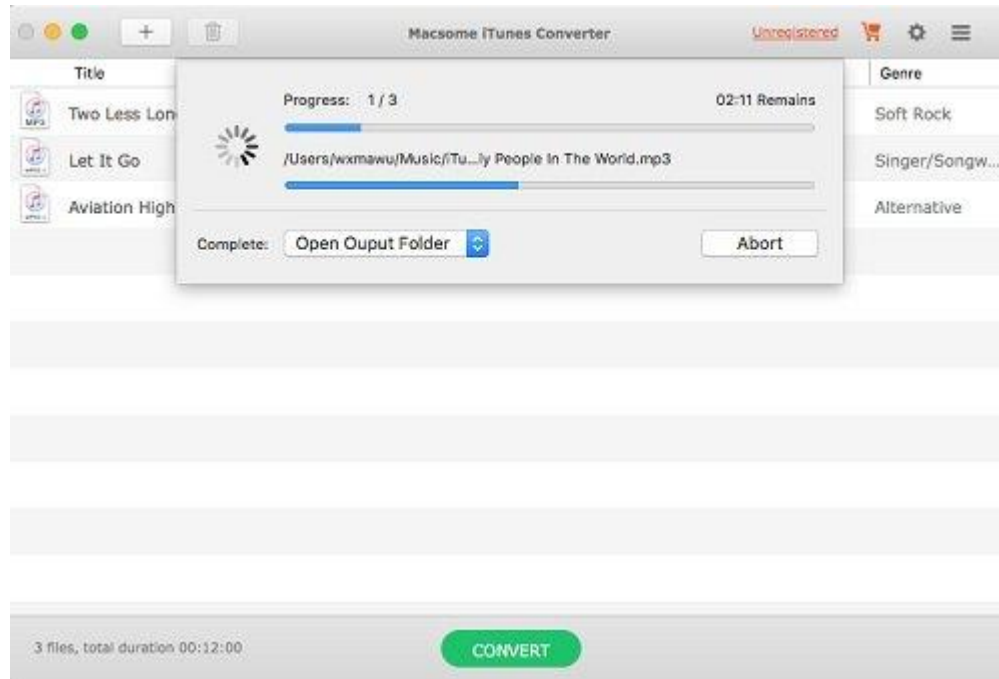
+

Macsome iTunes Converter

Unregistered

Title

Genre

Two Less Lon

Soft Rock

Let It Go

Singer/Songw...

Aviation High

Alternative

Progress: 1 / 3

02:11 Remains

/Users/wxmawu/Music/iTu...ly People In The World.mp3

Complete:

Open Ouput Folder

Abort

3 files, total duration 00:12:00

CONVERT